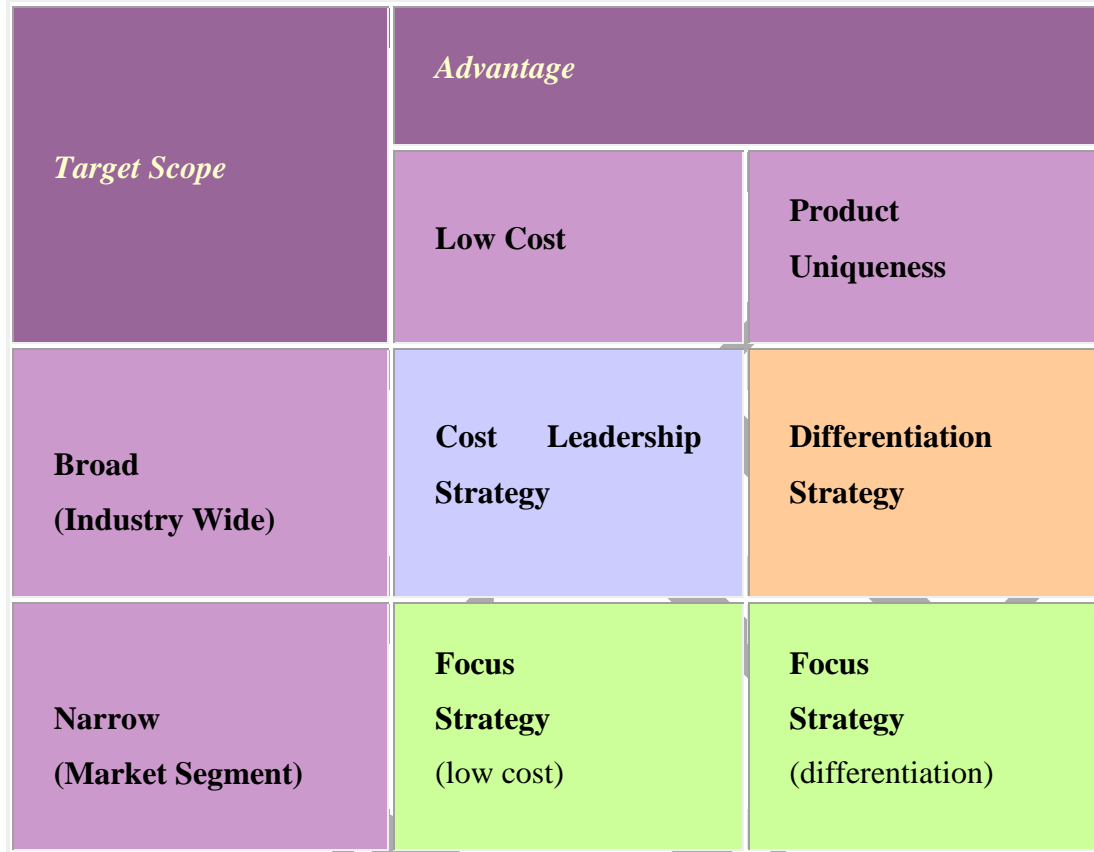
| Target Scope | Advantage | |
|---|---|---|
| | Low Cost | Product Uniqueness |
| Broad (Industry Wide) | Cost Leadership Strategy | Differentiation Strategy |
| Narrow (Market Segment) | Focus Strategy (low cost) | Focus Strategy (differentiation) |